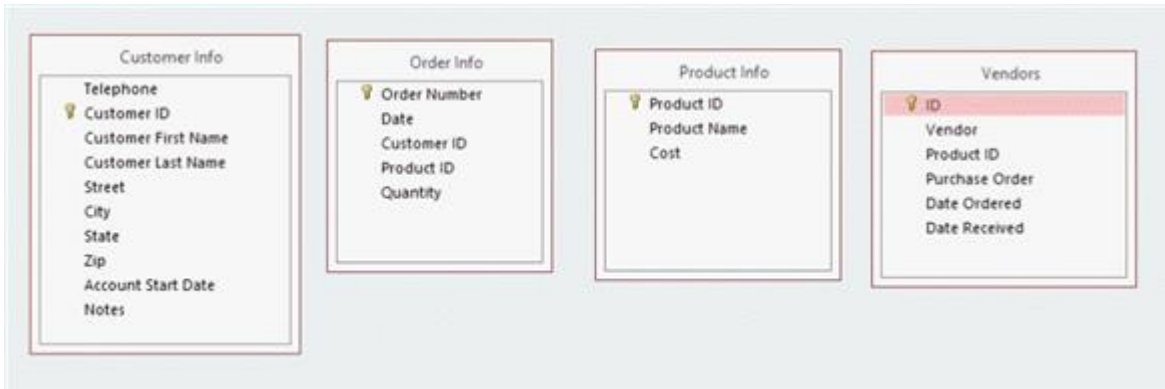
Customer Info
Telephone
Customer ID
Customer First Name
Customer Last Name
Street
City
State
Zip
Account Start Date
Notes

Order Info
Order Number
Date
Customer ID
Product ID
Quantity

Product Info
Product ID
Product Name
Cost

Vendors
ID
Vendor
Product ID
Purchase Order
Date Ordered
Date Received